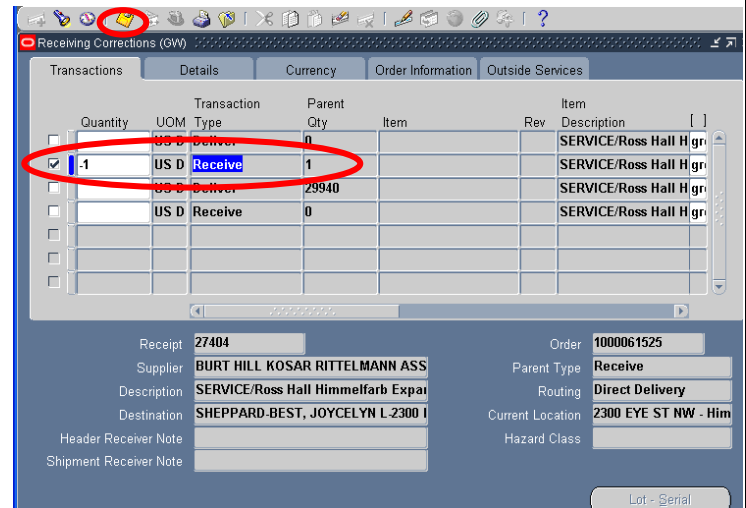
Receiving Corrections (GW)

Transactions | Details | Currency | Order Information | Outside Services

| | Quantity | UOM | Transaction Type | Parent Qty | Item | Rev | Item Description | [ ] |
|---|---|---|---|---|---|---|---|---|
| ☐ | | US D | Deliver | 0 | | | SERVICE/Ross Hall H | gr |
| ☑ | -1 | US D | Receive | 1 | | | SERVICE/Ross Hall H | gr |
| ☐ | | US D | Deliver | 29940 | | | SERVICE/Ross Hall H | gr |
| ☐ | | US D | Receive | 0 | | | SERVICE/Ross Hall H | gr |
| ☐ | | | | | | | | |
| ☐ | | | | | | | | |
| ☐ | | | | | | | | |

Receipt 27404
Supplier BURT HILL KOSAR RITTELMANN ASS
Description SERVICE/Ross Hall Himmelfarb Expar
Destination SHEPPARD-BEST, JOYCELYN L-2300 I
Header Receiver Note
Shipment Receiver Note

Order 1000061525
Parent Type Receive
Routing Direct Delivery
Current Location 2300 EYE ST NW - Him
Hazard Class

Lot - Serial